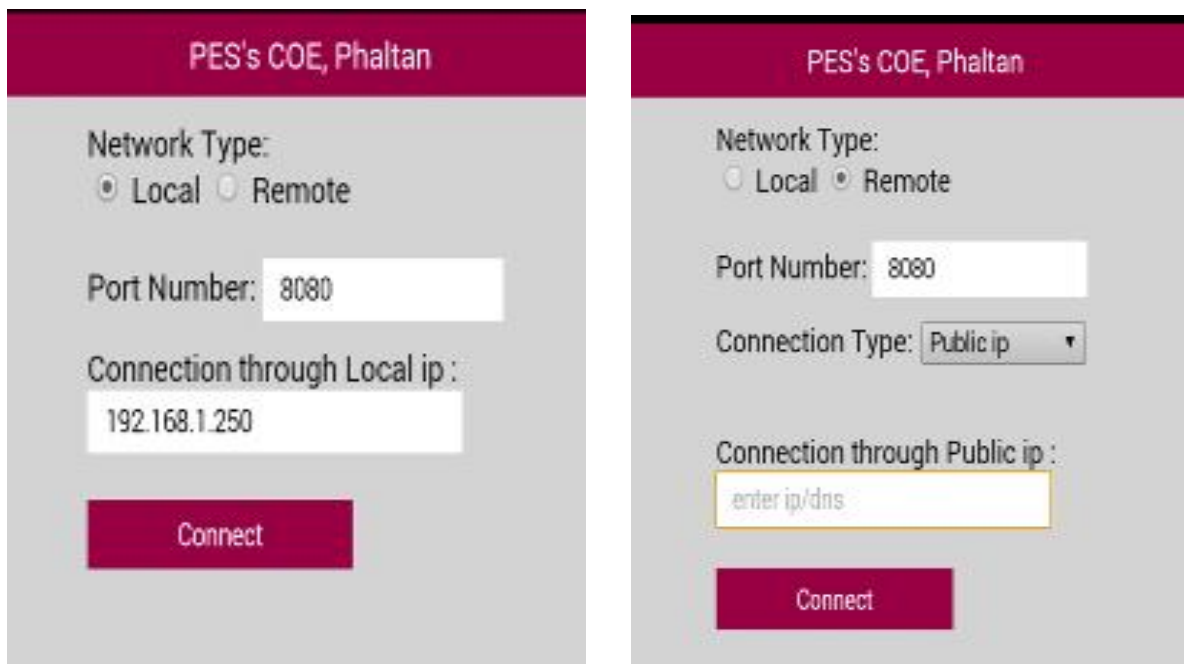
PES's COE, Phaltan

Network Type:
Local Remote

Port Number: 8080

Connection through Local ip :
192.168.1.250

Connect

PES's COE, Phaltan

Network Type:
Local Remote

Port Number: 8080

Connection Type: Public ip

Connection through Public ip :
enter ip/dns

Connect